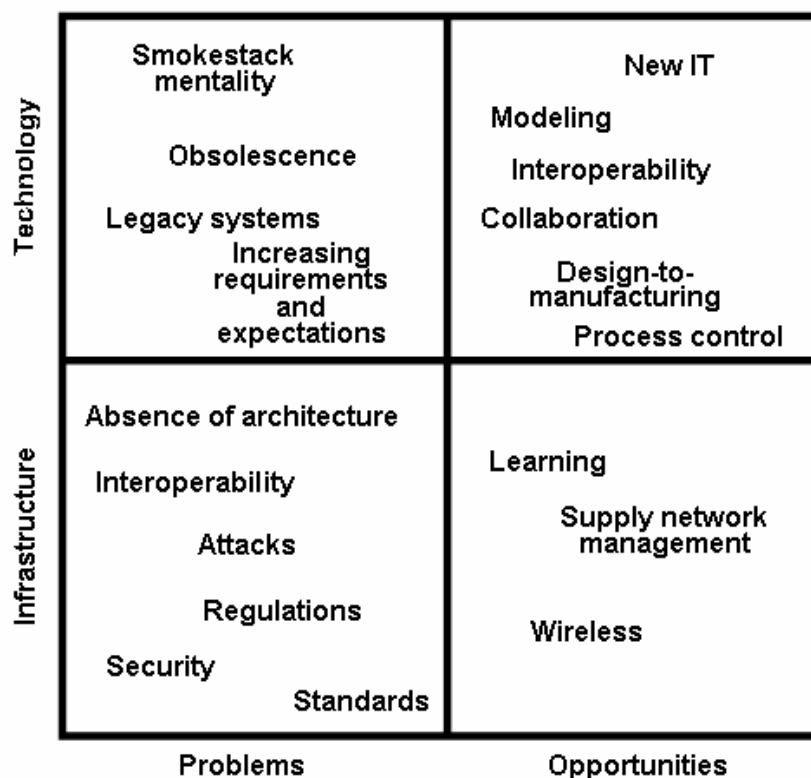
Technology

Smokestack mentality

Obsolescence

Legacy systems

Increasing requirements and expectations

New IT

Modeling

Interoperability

Collaboration

Design-to-manufacturing

Process control

Infrastructure

Absence of architecture

Interoperability

Attacks

Regulations

Security

Standards

Learning

Supply network management

Wireless

Problems

Opportunities